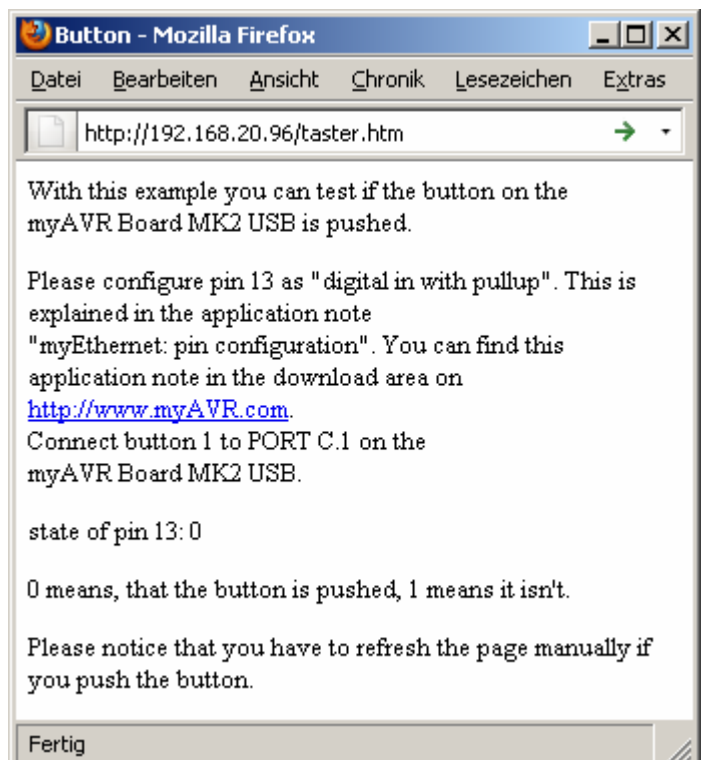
Button - Mozilla Firefox

Datei Bearbeiten Ansicht Chronik Lesezeichen Extras

http://192.168.20.96/taster.htm

With this example you can test if the button on the myAVR Board MK2 USB is pushed.

Please configure pin 13 as "digital in with pullup". This is explained in the application note "myEthernet: pin configuration". You can find this application note in the download area on http://www.myAVR.com.
Connect button 1 to PORT C.1 on the myAVR Board MK2 USB.

state of pin 13: 0

0 means, that the button is pushed, 1 means it isn't.

Please notice that you have to refresh the page manually if you push the button.

Fertig